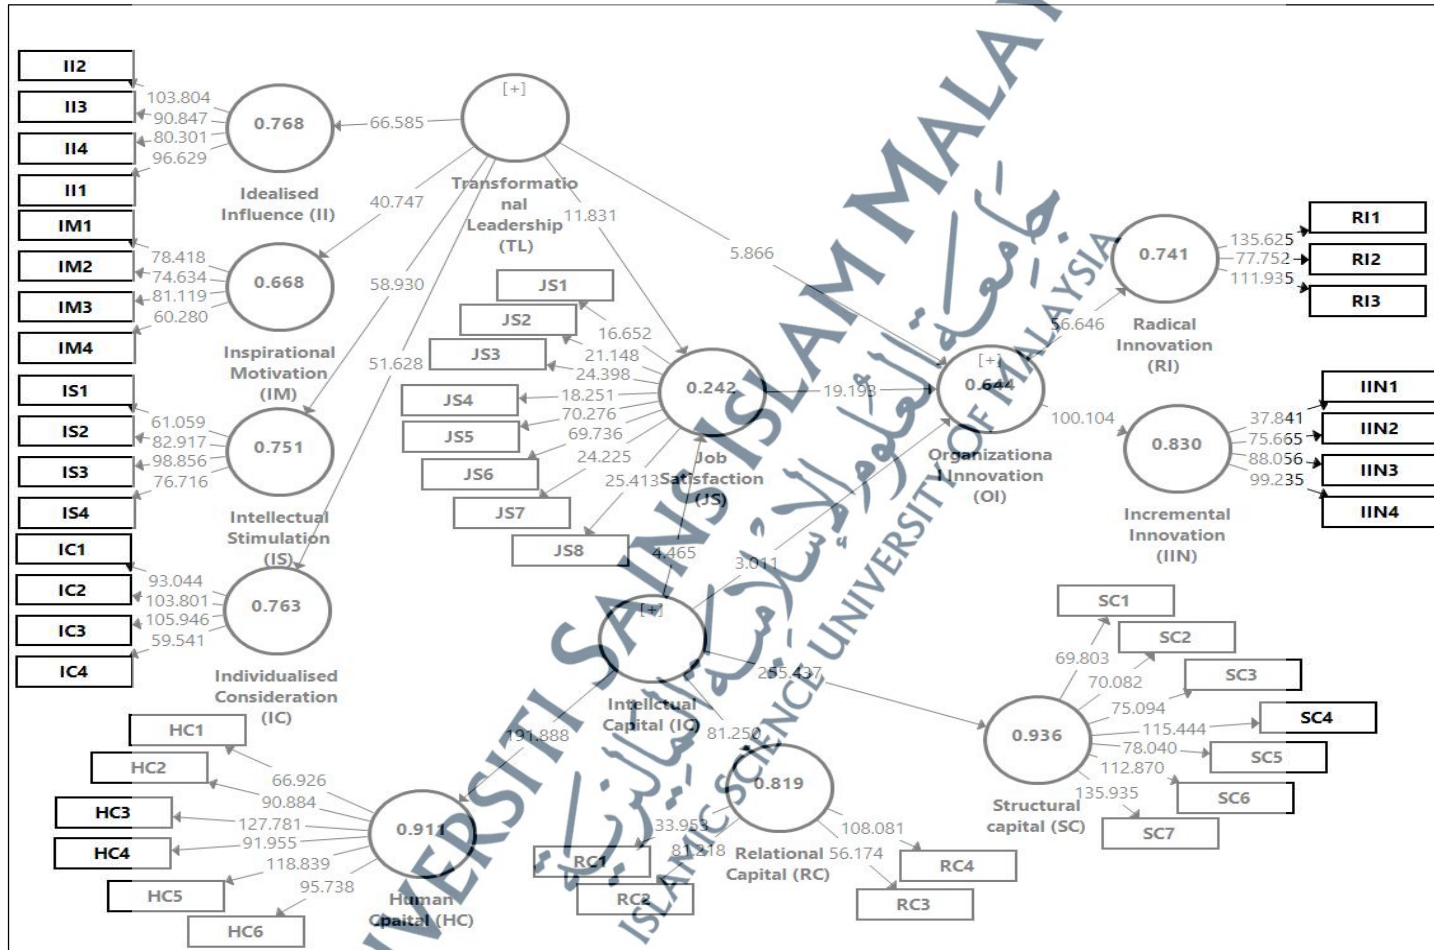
II2
II3
II4
II1
103.804
90.847
80.301
96.629
0.768
Idealised Influence (II)
66.585
[+]
Transformational Leadership (TL)
40.747
11.831
5.866
IM1
IM2
IM3
IM4
78.418
74.634
81.119
60.280
0.668
Inspirational Motivation (IM)
58.930
51.628
JS1
JS2
JS3
JS4
JS5
JS6
JS7
JS8
16.652
21.148
24.398
18.251
70.276
69.736
24.225
25.413
0.242
Job Satisfaction (JS)
19.193
[+]
0.644
Organizational Innovation (OI)
56.646
100.104
0.741
Radical Innovation (RI)
135.625
77.752
111.935
RI1
RI2
RI3
0.830
Incremental Innovation (IIN)
37.841
75.665
88.056
99.235
IIN1
IIN2
IIN3
IIN4
IS1
IS2
IS3
IS4
61.059
82.917
98.856
76.716
0.751
Intellectual Stimulation (IS)
IC1
IC2
IC3
IC4
93.044
103.801
105.946
59.541
0.763
Individualised Consideration (IC)
4.465
3.011
[+]
Intellectual Capital (IC)
255.437
191.888
81.252
SC1
SC2
SC3
SC4
SC5
SC6
SC7
69.803
70.082
75.094
115.444
78.040
112.870
135.935
0.936
Structural capital (SC)
HC1
HC2
HC3
HC4
HC5
HC6
66.926
90.884
127.781
91.955
118.839
95.738
0.911
Human Capital (HC)
0.819
Relational Capital (RC)
33.953
81.218
108.081
56.174
RC1
RC2
RC3
RC4
UNIVERSITI SAINS ISLAM MALAYSIA
ISLAMIC SCIENCE UNIVERSITY OF MALAYSIA
جامعة العلوم الإسلامية الماليزية